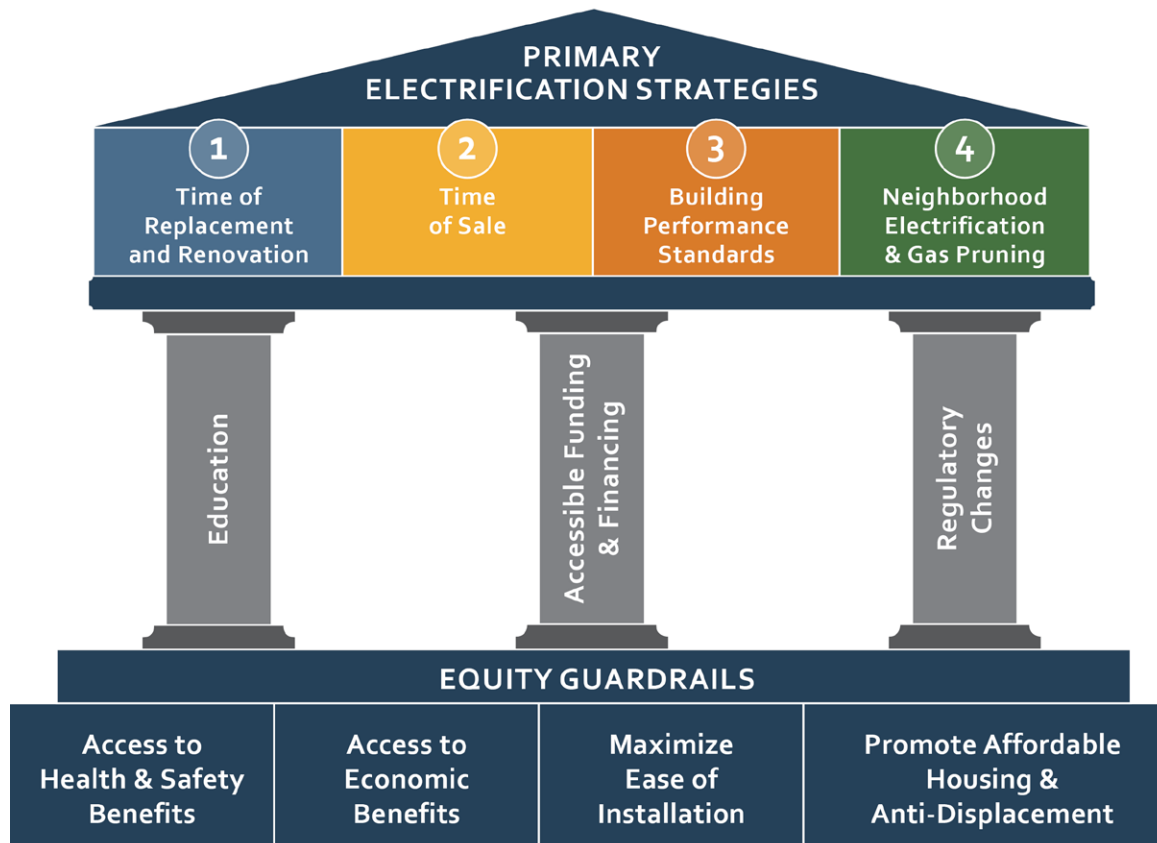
PRIMARY ELECTRIFICATION STRATEGIES

1
Time of Replacement and Renovation

2
Time of Sale

3
Building Performance Standards

4
Neighborhood Electrification & Gas Pruning

Education

Accessible Funding & Financing

Regulatory Changes

EQUITY GUARDRAILS

Access to Health & Safety Benefits

Access to Economic Benefits

Maximize Ease of Installation

Promote Affordable Housing & Anti-Displacement